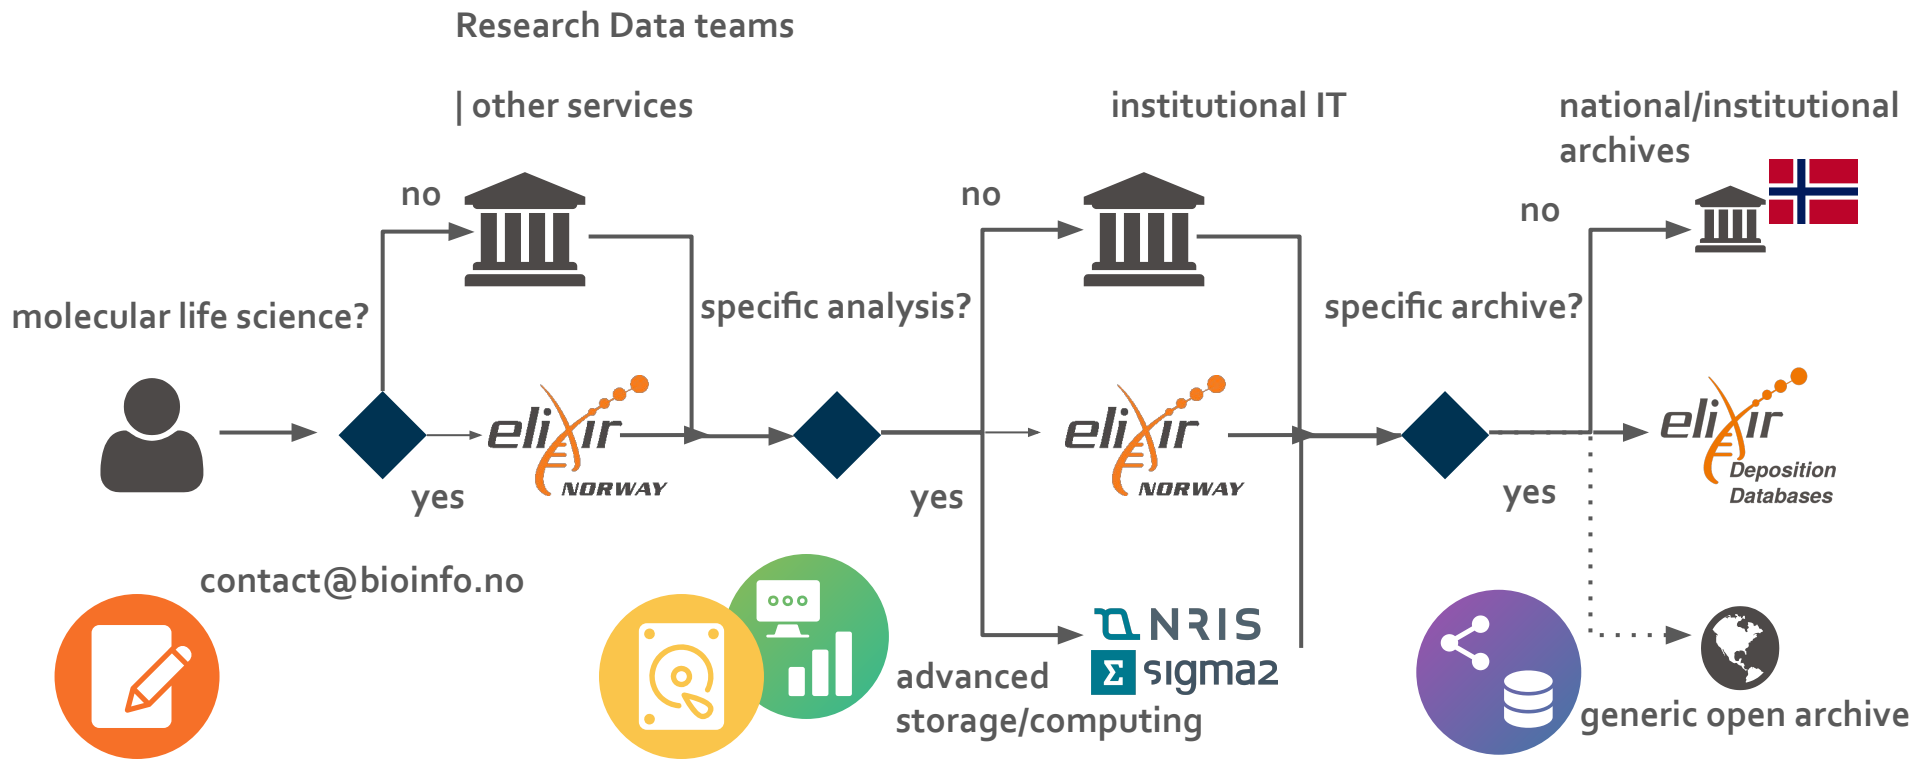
Research Data teams

| other services

institutional IT

national/institutional archives

no

no

no

molecular life science?

specific analysis?

specific archive?

elixir NORWAY

elixir NORWAY

elixir Deposition Databases

yes

yes

yes

contact@bioinfo.no

NRIS

Σ sigma2

advanced storage/computing

generic open archive